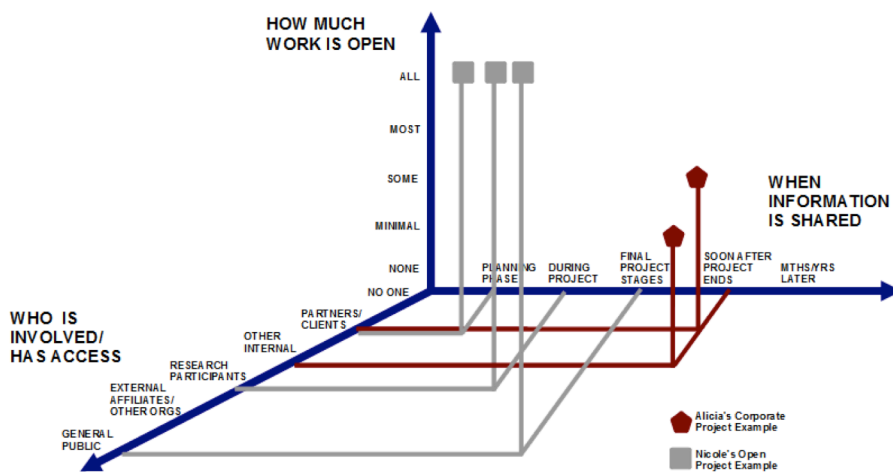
HOW MUCH WORK IS OPEN

ALL

MOST

SOME

MINIMAL

NONE

NO ONE

WHEN INFORMATION IS SHARED

PLANNING PHASE

DURING PROJECT

FINAL PROJECT STAGES

SOON AFTER PROJECT ENDS

MTHS/YRS LATER

WHO IS INVOLVED/ HAS ACCESS

PARTNERS/ CLIENTS

OTHER INTERNAL

RESEARCH PARTICIPANTS

EXTERNAL AFFILIATES/ OTHER ORGS

GENERAL PUBLIC

Alicia's Corporate Project Example

Nicole's Open Project Example